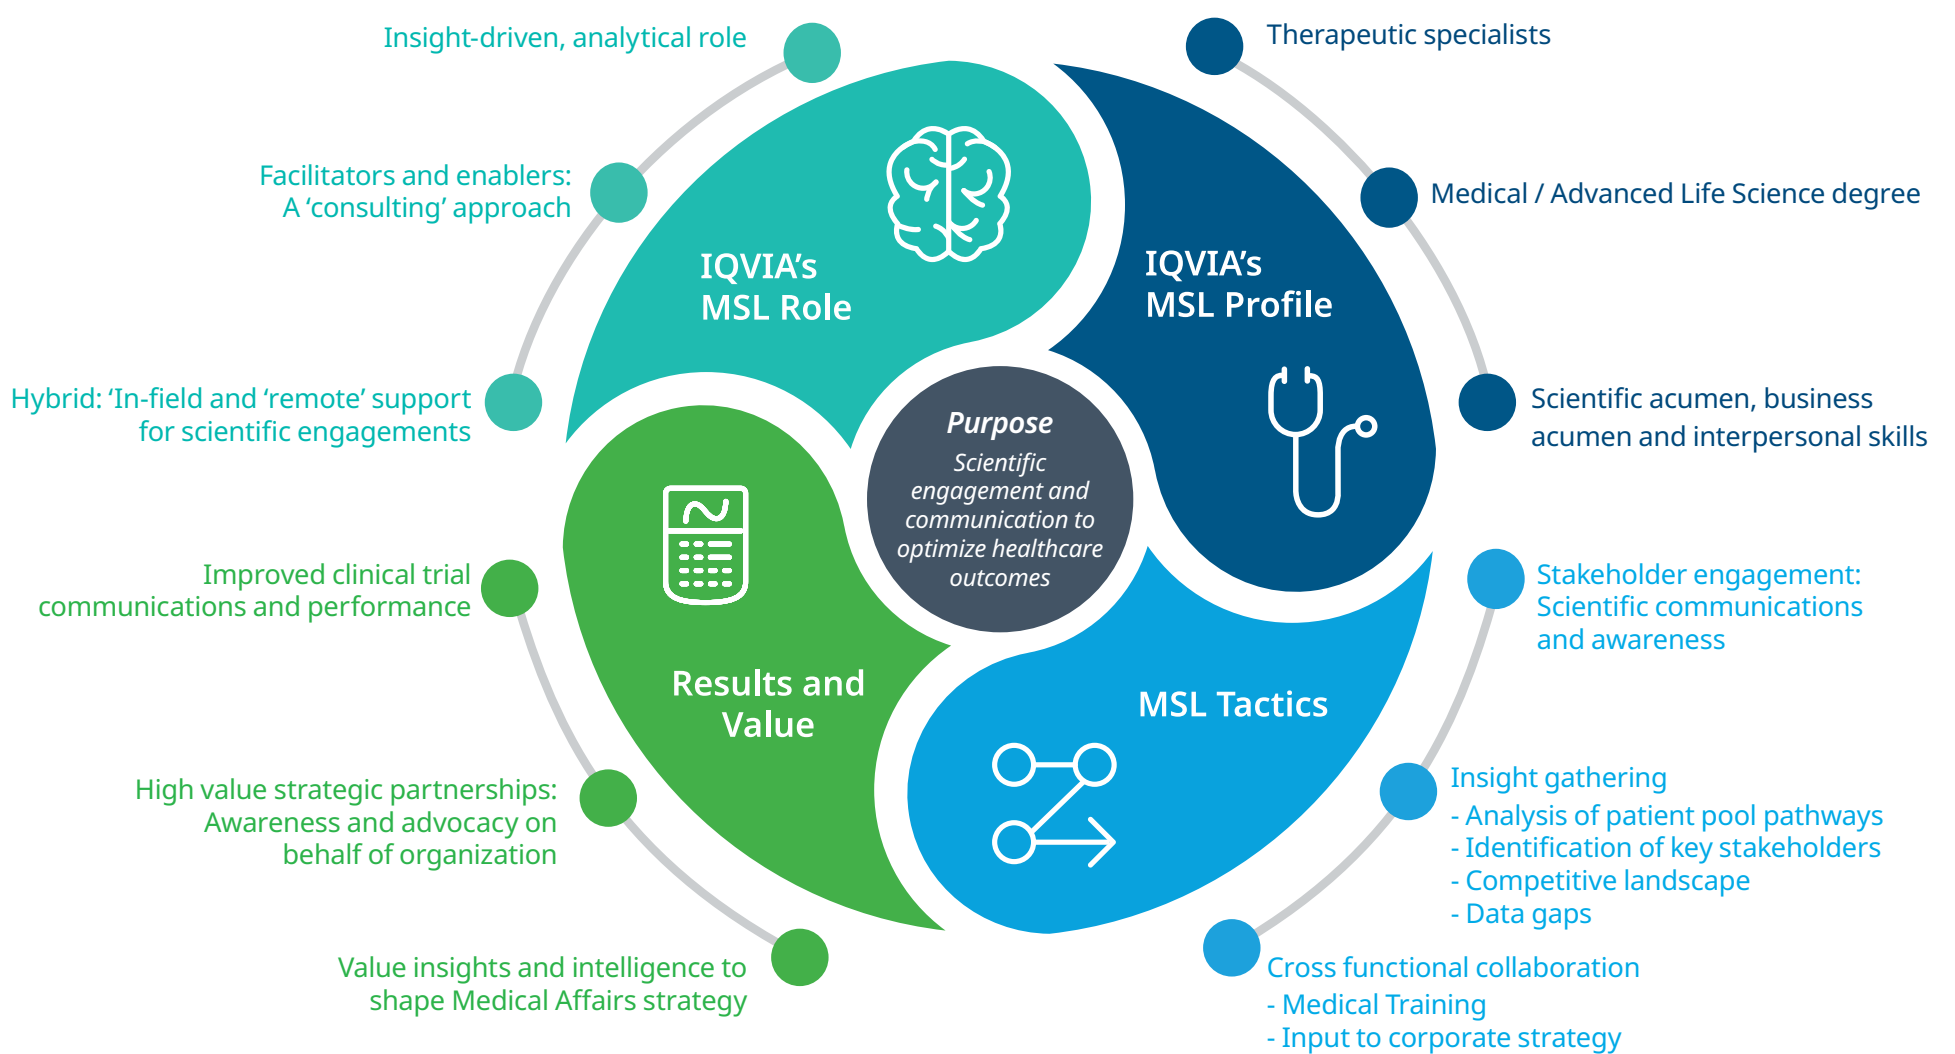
Insight-driven, analytical role

Facilitators and enablers: A ‘consulting’ approach

Hybrid: ‘In-field and ‘remote’ support for scientific engagements

IQVIA’s MSL Role

Therapeutic specialists

Medical / Advanced Life Science degree

Scientific acumen, business acumen and interpersonal skills

IQVIA’s MSL Profile

Purpose

Scientific engagement and communication to optimize healthcare outcomes

Improved clinical trial communications and performance

High value strategic partnerships: Awareness and advocacy on behalf of organization

Value insights and intelligence to shape Medical Affairs strategy

Results and Value

MSL Tactics

Stakeholder engagement: Scientific communications and awareness

Insight gathering
- Analysis of patient pool pathways
- Identification of key stakeholders
- Competitive landscape
- Data gaps

Cross functional collaboration
- Medical Training
- Input to corporate strategy